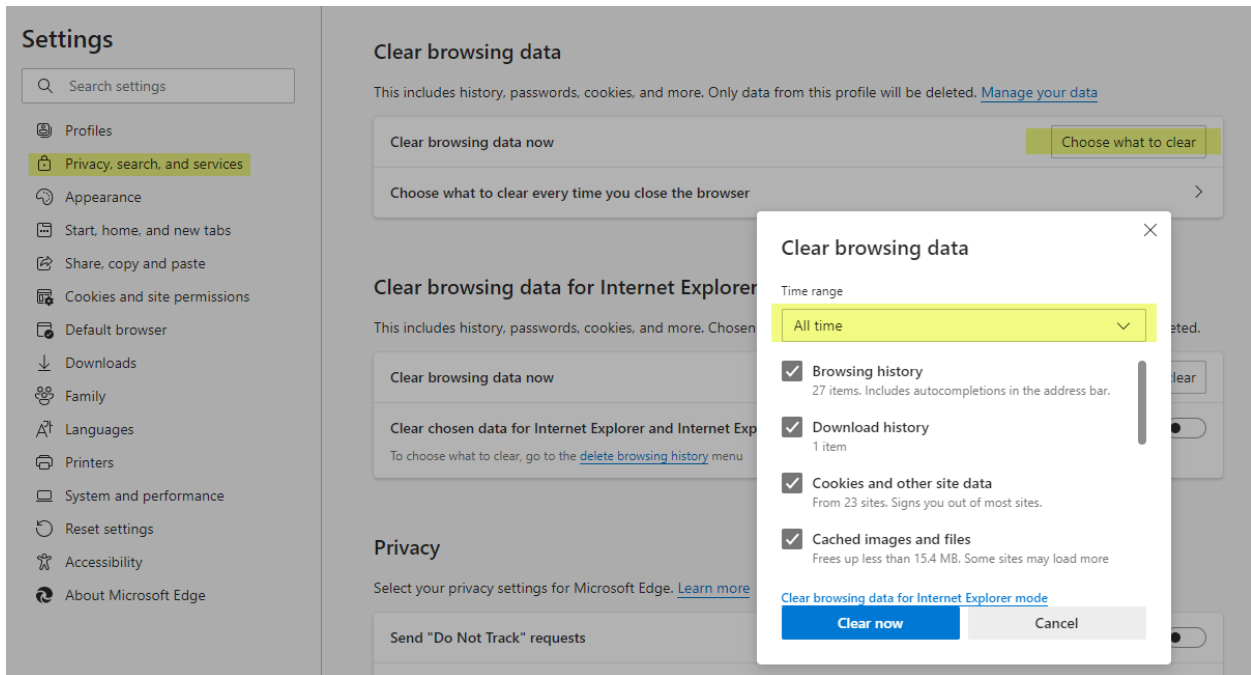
Settings

Search settings

Profiles
Privacy, search, and services
Appearance
Start, home, and new tabs
Share, copy and paste
Cookies and site permissions
Default browser
Downloads
Family
Languages
Printers
System and performance
Reset settings
Accessibility
About Microsoft Edge

Clear browsing data

This includes history, passwords, cookies, and more. Only data from this profile will be deleted. Manage your data

Clear browsing data now
Choose what to clear

Choose what to clear every time you close the browser

Clear browsing data for Internet Explorer

This includes history, passwords, cookies, and more. Chosen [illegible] eted.

Clear browsing data now
lear

Clear chosen data for Internet Explorer and Internet Exp
To choose what to clear, go to the delete browsing history menu

Privacy

Select your privacy settings for Microsoft Edge. Learn more

Send "Do Not Track" requests

Clear browsing data

Time range
All time

Browsing history
27 items. Includes autocompletions in the address bar.

Download history
1 item

Cookies and other site data
From 23 sites. Signs you out of most sites.

Cached images and files
Frees up less than 15.4 MB. Some sites may load more

Clear browsing data for Internet Explorer mode

Clear now
Cancel